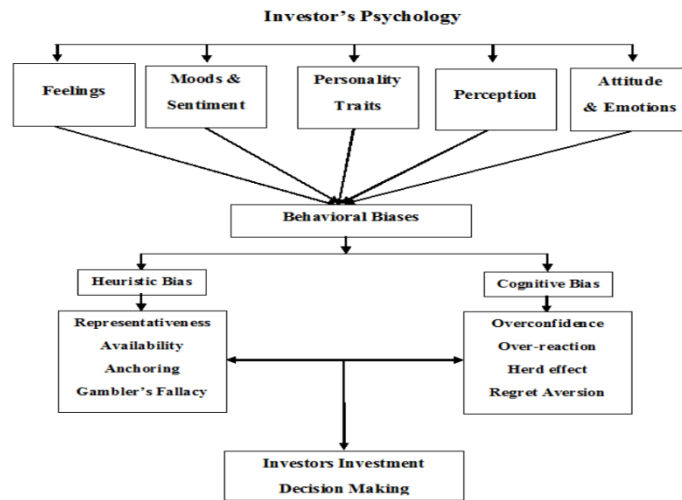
Investor's Psychology

Feelings

Moods & Sentiment

Personality Traits

Perception

Attitude & Emotions

Behavioral Biases

Heuristic Bias

Cognitive Bias

Representativeness
Availability
Anchoring
Gambler's Fallacy

Overconfidence
Over-reaction
Herd effect
Regret Aversion

Investors Investment Decision Making